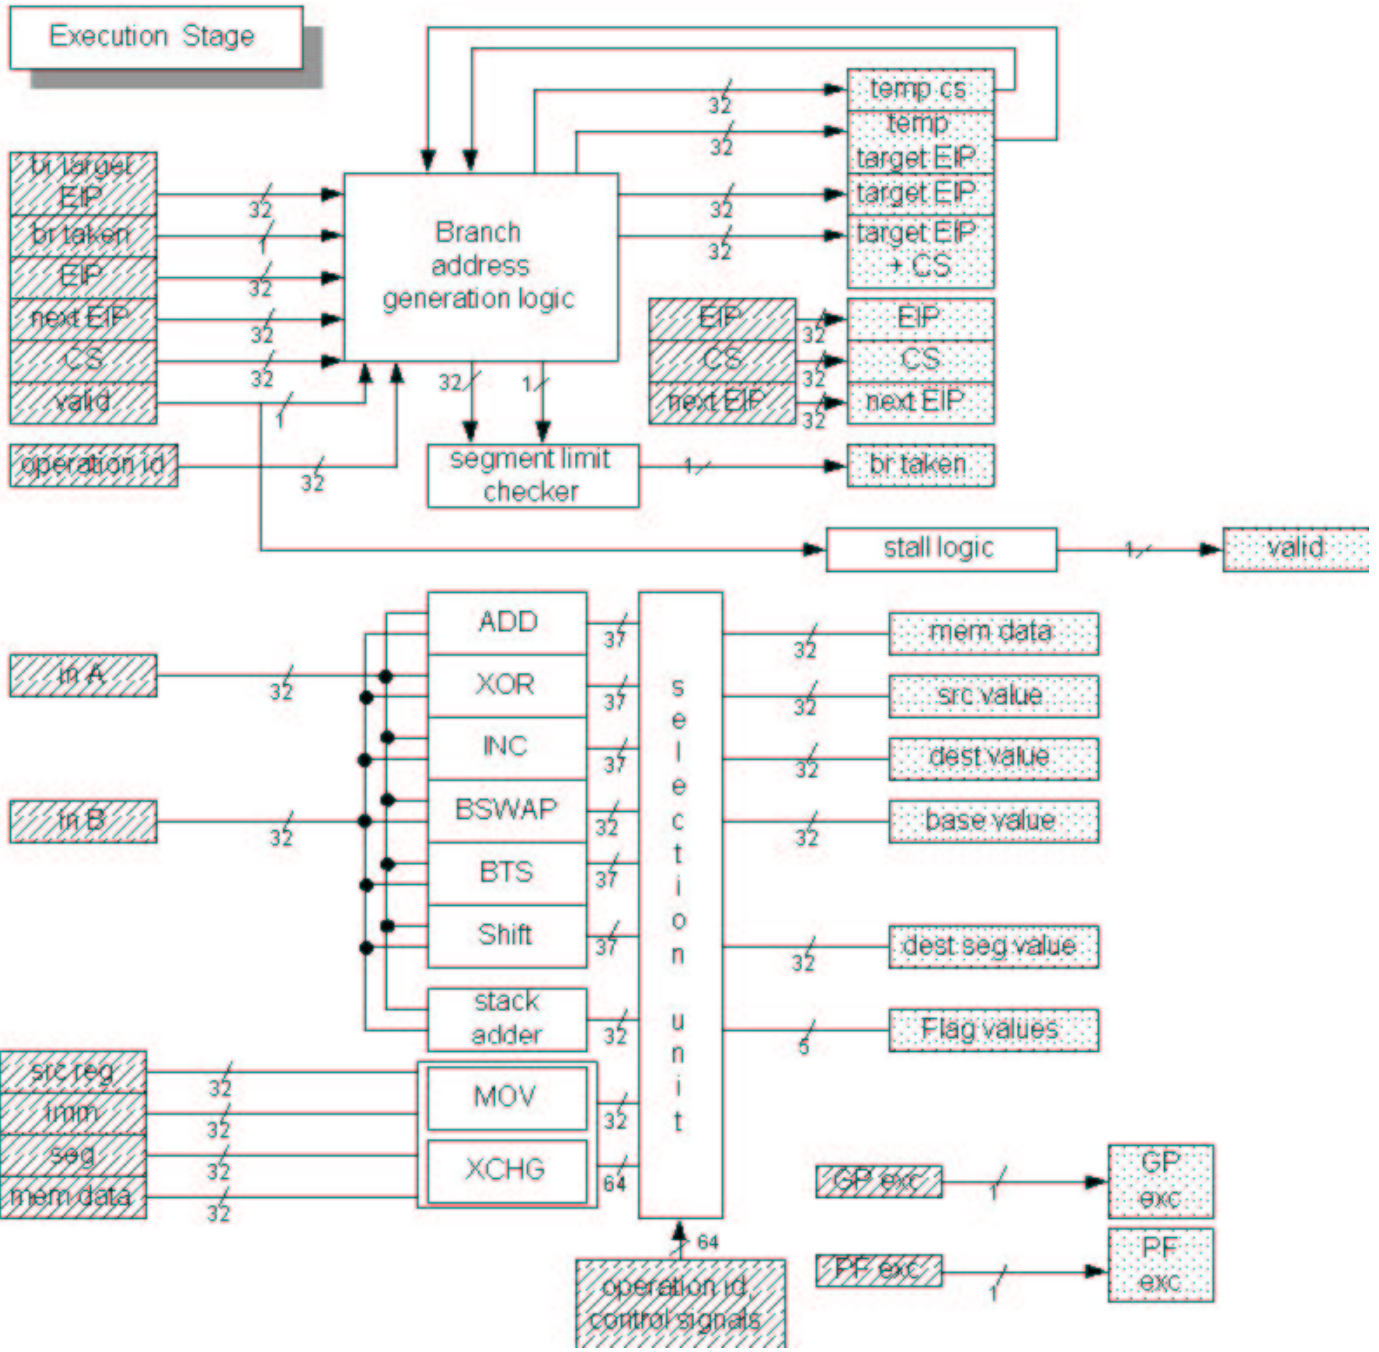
Execution Stage

br target EIP
br taken
EIP
next EIP
CS
valid
operation id

32
1
32
32
32
1
32

Branch address generation logic

32
1

segment limit checker

temp cs
temp target EIP
target EIP
target EIP + CS

32
32
32
32

EIP
CS
next EIP

32
32
32

EIP
CS
next EIP

1
br taken

stall logic
1
valid

in A
32
in B
32

ADD
XOR
INC
BSWAP
BTS
Shift
stack adder

37
37
37
32
37
37
32

src reg
imm
seg
mem data

32
32
32
32

MOV
XCHG

32
64

s e l e c t i o n u n i t

64
operation id, control signals

32
32
32
32
32
5

mem data
src value
dest value
base value
dest seg value
Flag values

GP exc
1
GP exc

PF exc
1
PF exc